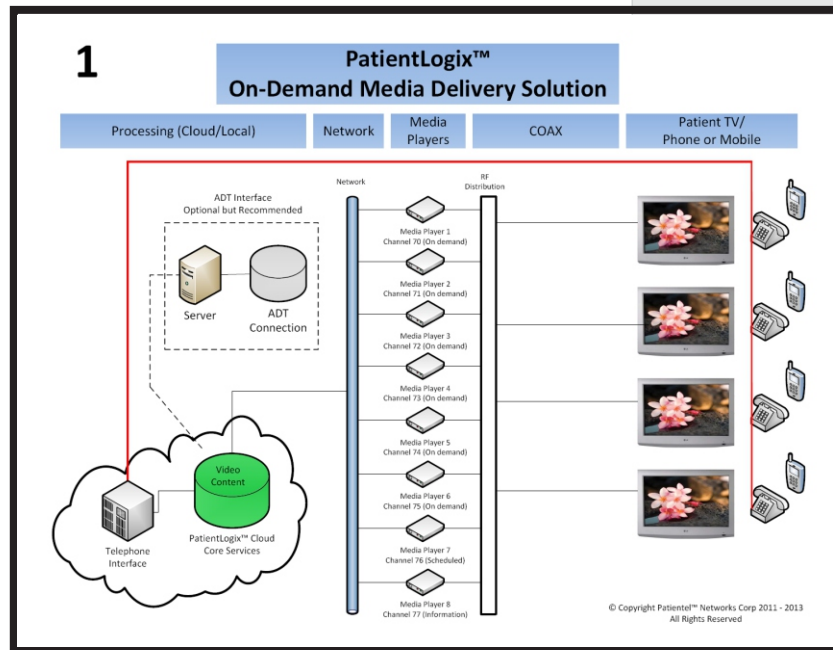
1

PatientLogix™
On-Demand Media Delivery Solution

Processing (Cloud/Local)

Network

Media Players

COAX

Patient TV/ Phone or Mobile

ADT Interface
Optional but Recommended

Server

ADT Connection

Network

RF Distribution

Media Player 1
Channel 70 (On demand)

Media Player 2
Channel 71 (On demand)

Media Player 3
Channel 72 (On demand)

Media Player 4
Channel 73 (On demand)

Media Player 5
Channel 74 (On demand)

Media Player 6
Channel 75 (On demand)

Media Player 7
Channel 76 (Scheduled)

Media Player 8
Channel 77 (Information)

Video Content

Telephone Interface

PatientLogix™ Cloud Core Services

© Copyright Patientel™ Networks Corp 2011 - 2013
All Rights Reserved